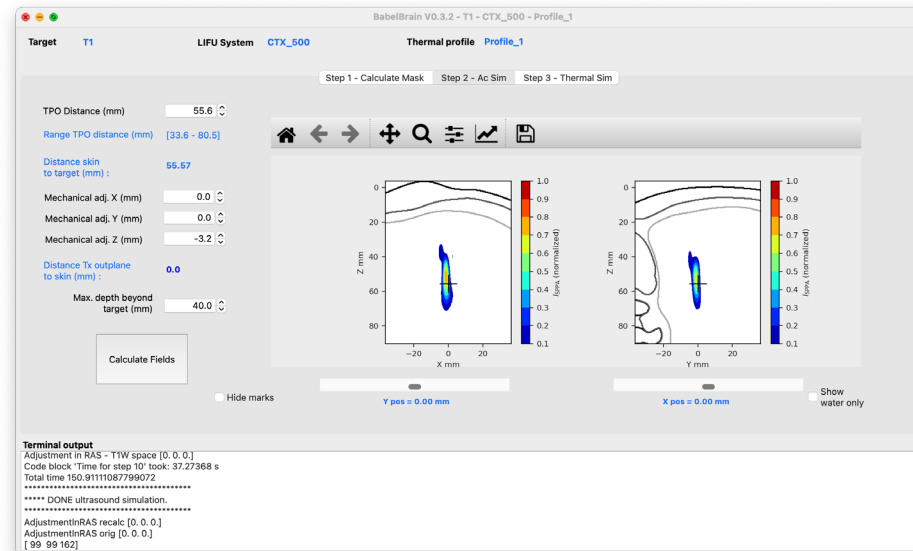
BabelBrain V0.3.2 - T1 - CTX_500 - Profile_1

Target T1 LIFU System CTX_500 Thermal profile Profile_1

Step 1 - Calculate Mask | Step 2 - Ac Sim | Step 3 - Thermal Sim

TPO Distance (mm) 55.6

Range TPO distance (mm) [33.6 - 80.5]

Distance skin to target (mm) : 55.57

Mechanical adj. X (mm) 0.0

Mechanical adj. Y (mm) 0.0

Mechanical adj. Z (mm) -3.2

Distance Tx outplane to skin (mm) : 0.0

Max. depth beyond target (mm) 40.0

Calculate Fields

0
20
40
60
80
Z mm
−20 0 20
X mm
1.0
0.9
0.8
0.7
0.6
0.5
0.4
0.3
0.2
0.1
$I_{SPPA}$ (normalized)

0
20
40
60
80
Z mm
−20 0 20
Y mm
1.0
0.9
0.8
0.7
0.6
0.5
0.4
0.3
0.2
0.1
$I_{SPPA}$ (normalized)

Hide marks

Y pos = 0.00 mm

X pos = 0.00 mm

Show water only

Terminal output
Adjustment in RAS - T1W space [0. 0. 0.]
Code block 'Time for step 10' took: 37.27368 s
Total time 150.91111087799072
****************************************
***** DONE ultrasound simulation.
****************************************
AdjustmentInRAS recalc [0. 0. 0.]
AdjustmentInRAS orig [0. 0. 0.]
[ 99 99 162]